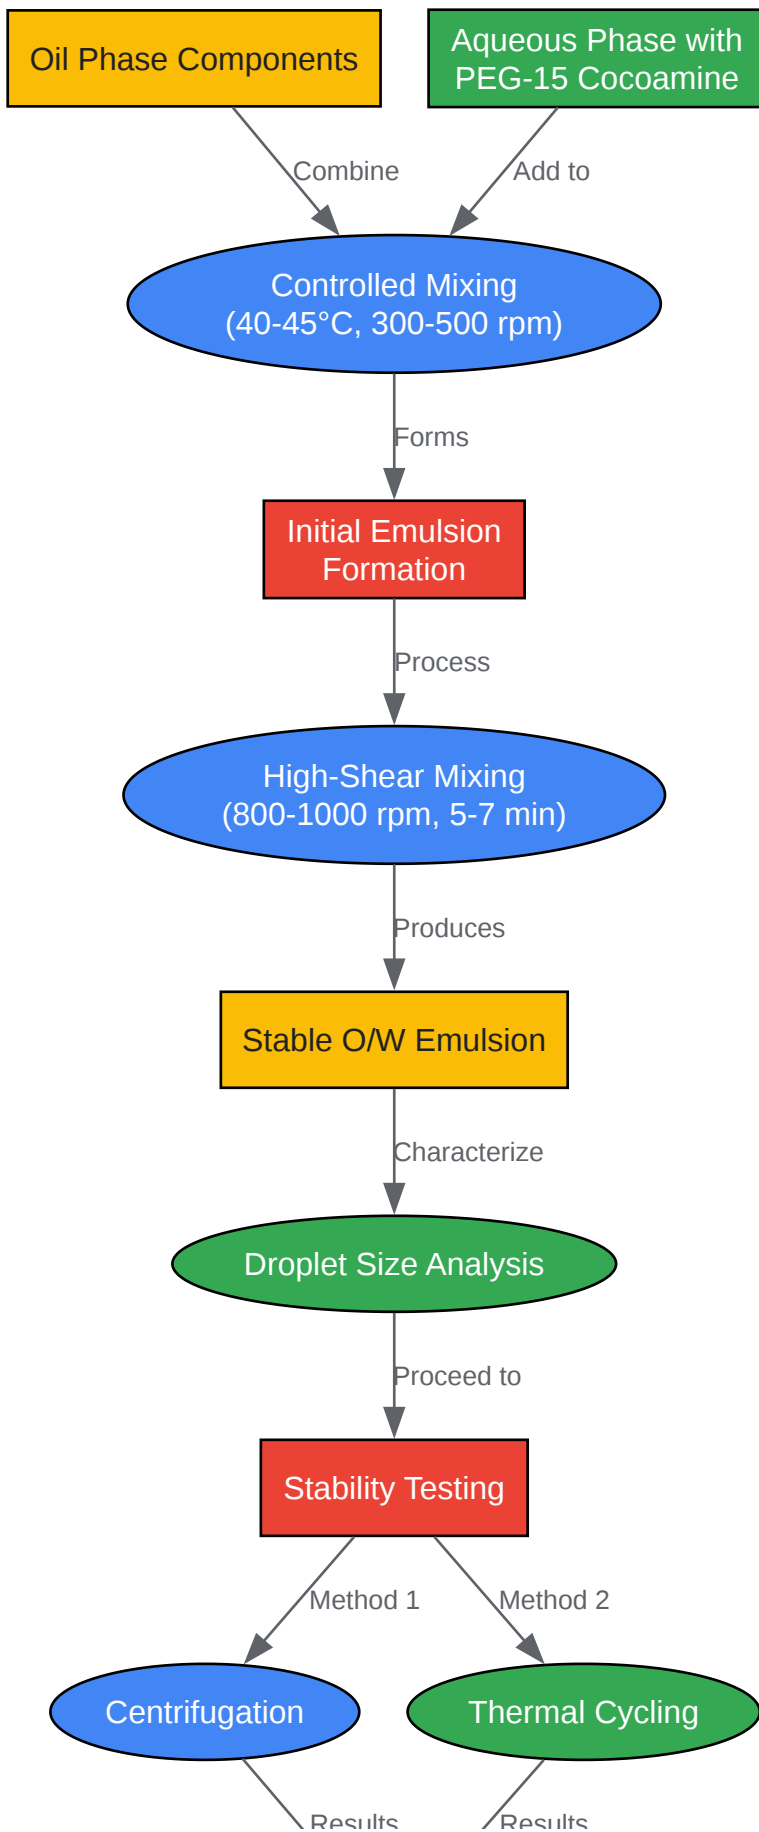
Oil Phase Components

Aqueous Phase with PEG-15 Cocoamine

Combine

Add to

Controlled Mixing (40-45°C, 300-500 rpm)

Forms

Initial Emulsion Formation

Process

High-Shear Mixing (800-1000 rpm, 5-7 min)

Produces

Stable O/W Emulsion

Characterize

Droplet Size Analysis

Proceed to

Stability Testing

Method 1

Method 2

Centrifugation

Thermal Cycling

Results

Results